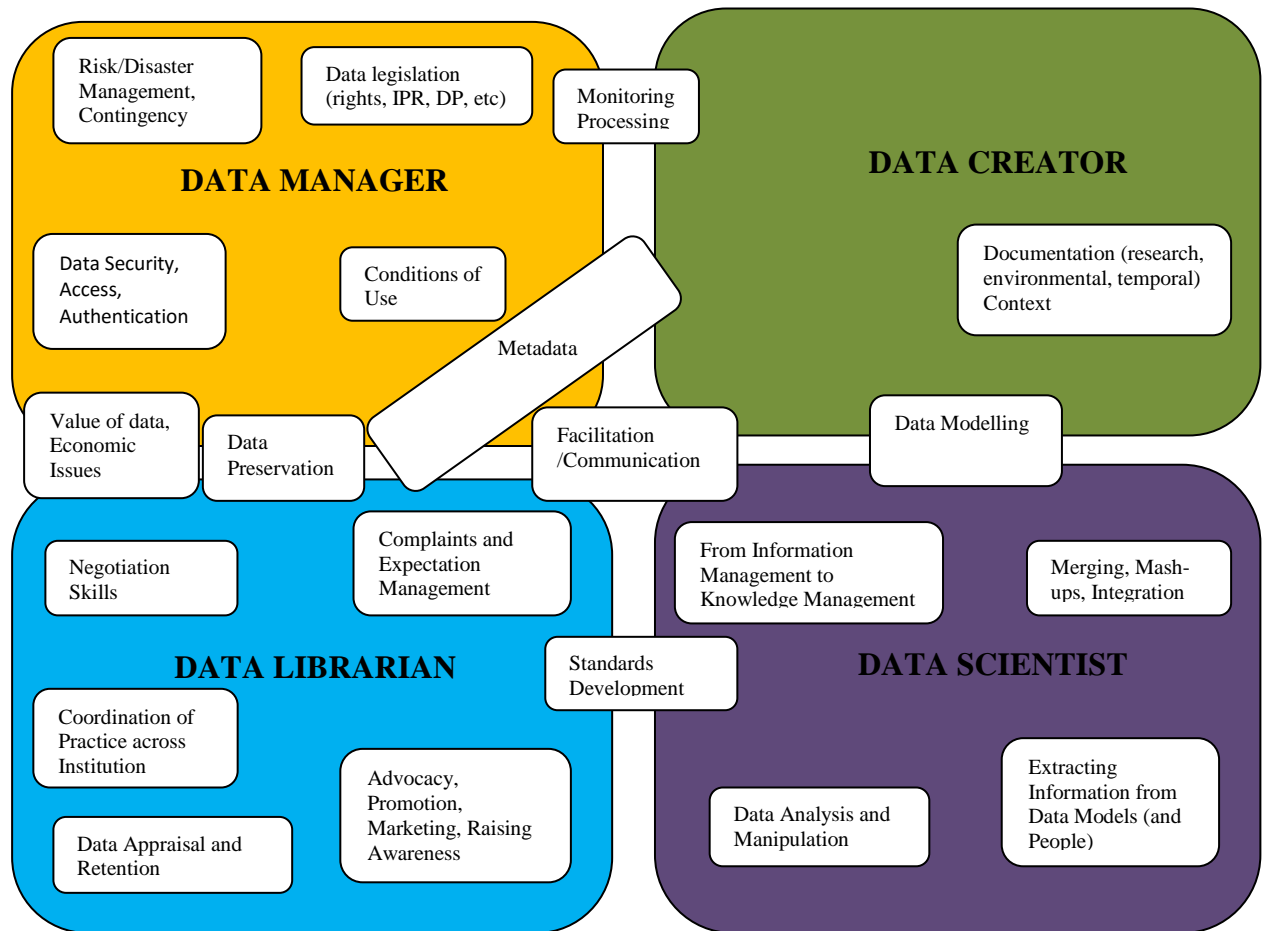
Risk/Disaster Management, Contingency

Data legislation (rights, IPR, DP, etc)

Monitoring Processing

DATA MANAGER

DATA CREATOR

Data Security, Access, Authentication

Conditions of Use

Documentation (research, environmental, temporal) Context

Metadata

Value of data, Economic Issues

Data Preservation

Facilitation /Communication

Data Modelling

Negotiation Skills

Complaints and Expectation Management

From Information Management to Knowledge Management

Merging, Mash-ups, Integration

DATA LIBRARIAN

Standards Development

DATA SCIENTIST

Coordination of Practice across Institution

Advocacy, Promotion, Marketing, Raising Awareness

Extracting Information from Data Models (and People)

Data Analysis and Manipulation

Data Appraisal and Retention